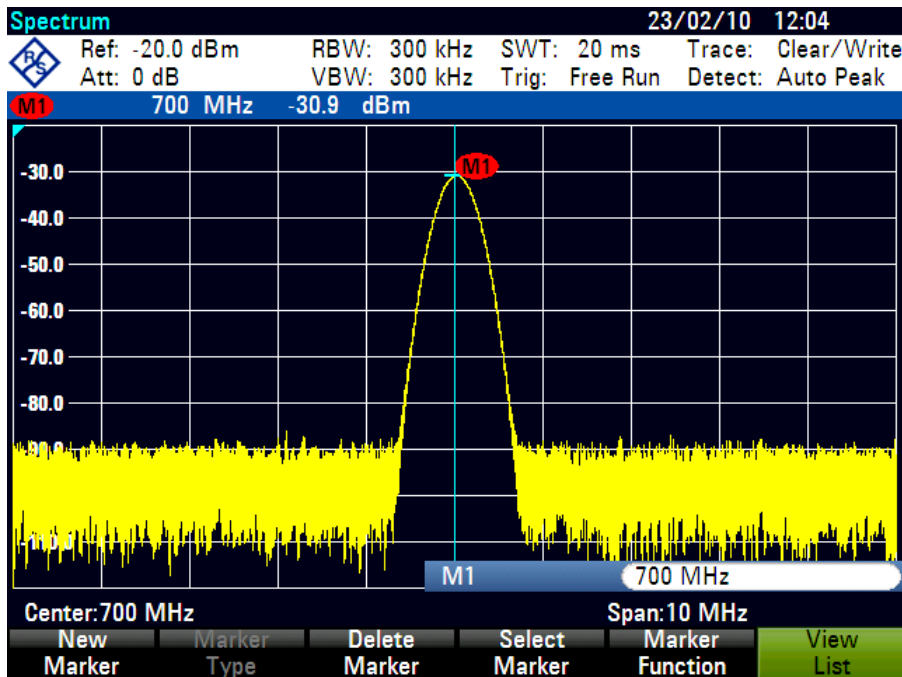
Spectrum 23/02/10 12:04

Ref: -20.0 dBm RBW: 300 kHz SWT: 20 ms Trace: Clear/Write
Att: 0 dB VBW: 300 kHz Trig: Free Run Detect: Auto Peak

M1 700 MHz -30.9 dBm

M1

-30.0
-40.0
-50.0
-60.0
-70.0
-80.0
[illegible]
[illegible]

M1 700 MHz

Center: 700 MHz Span: 10 MHz

New Marker
Marker Type
Delete Marker
Select Marker
Marker Function
View List